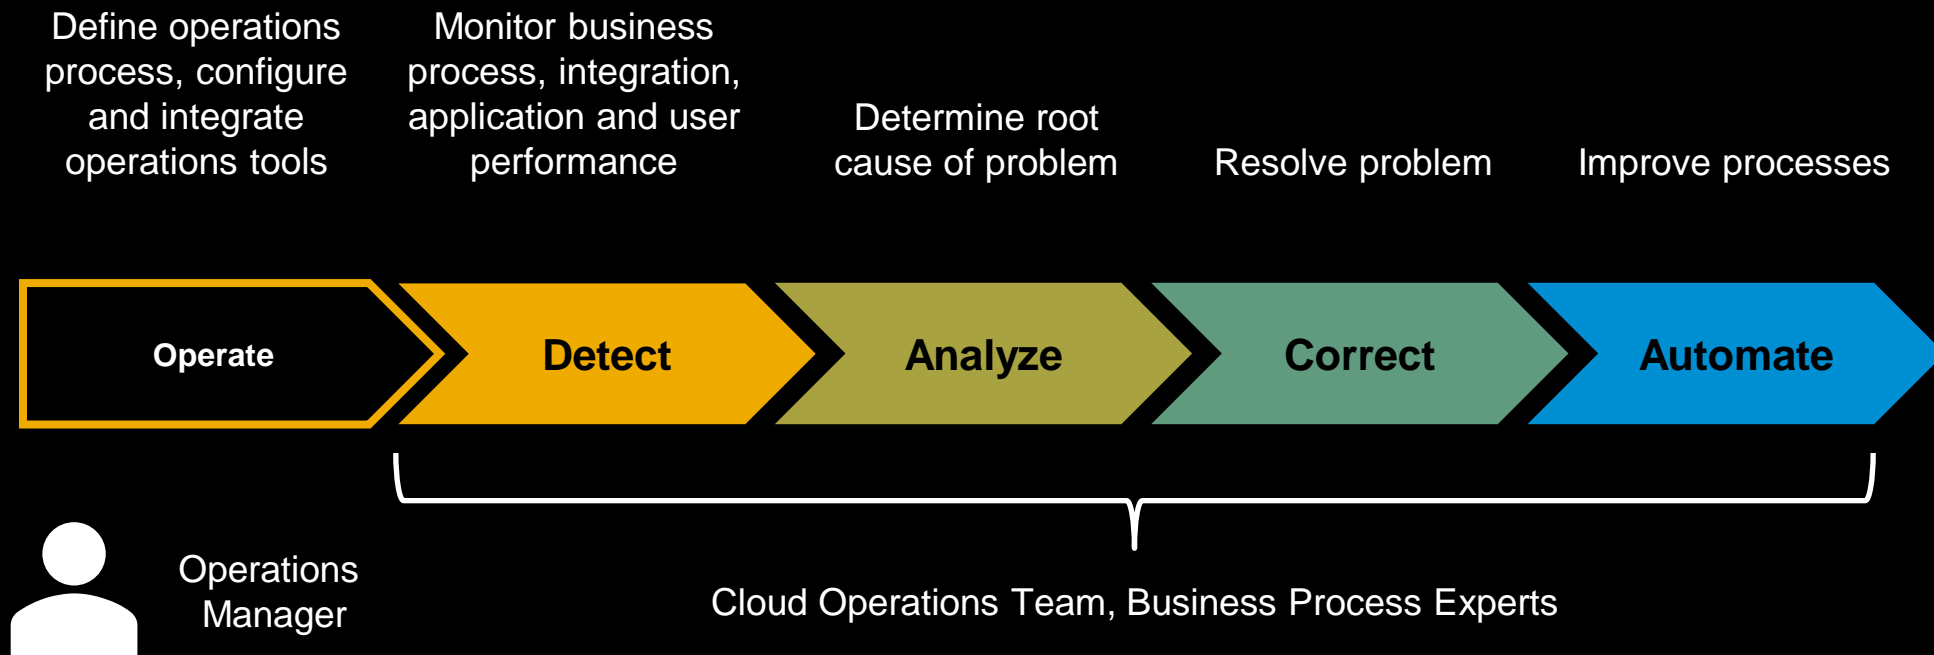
Define operations process, configure and integrate operations tools

Monitor business process, integration, application and user performance

Determine root cause of problem

Resolve problem

Improve processes

Operate

Detect

Analyze

Correct

Automate

Operations Manager

Cloud Operations Team, Business Process Experts